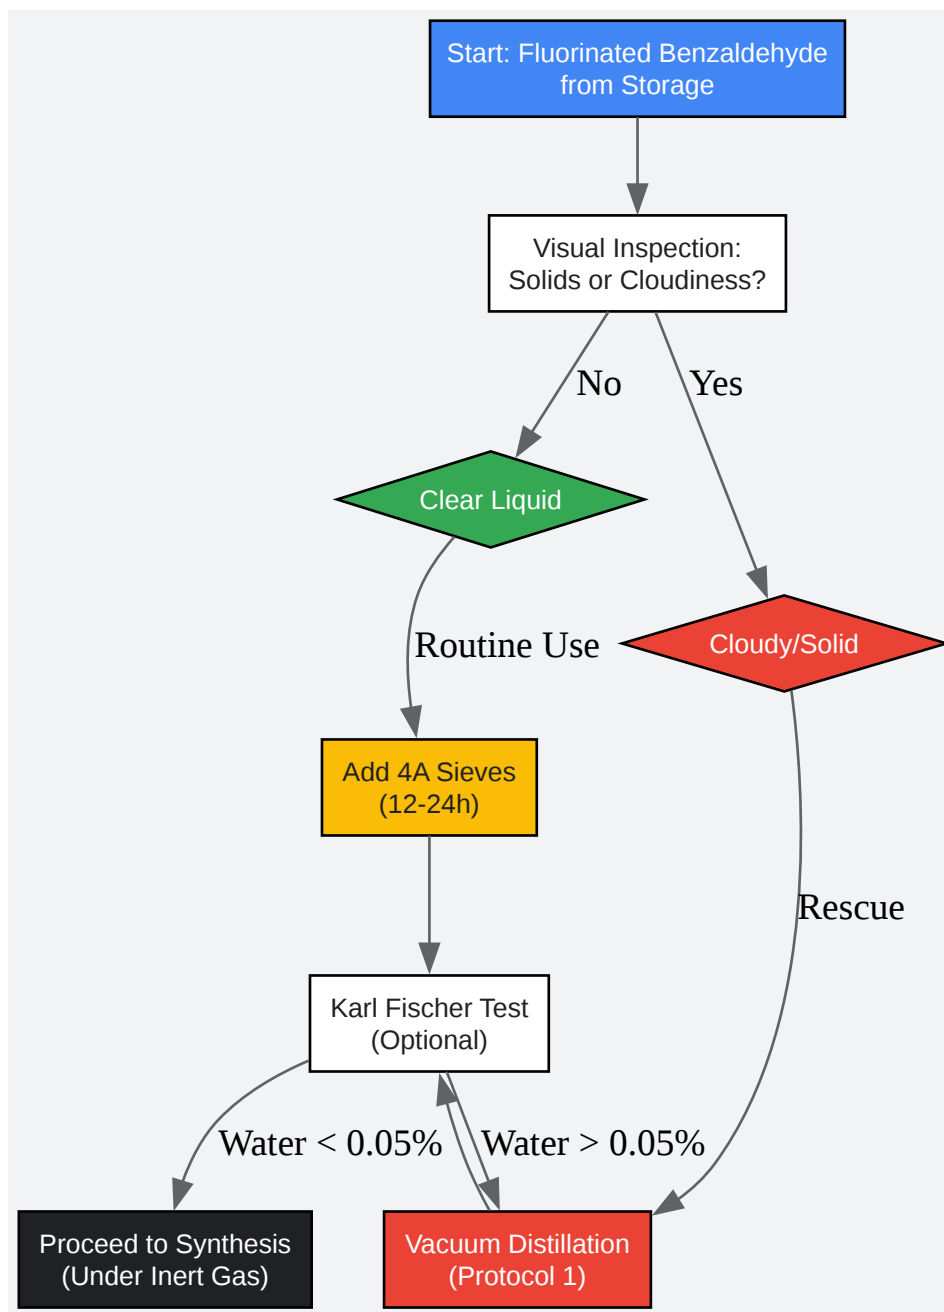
Start: Fluorinated Benzaldehyde from Storage

Visual Inspection: Solids or Cloudiness?

No

Yes

Clear Liquid

Routine Use

Cloudy/Solid

Add 4A Sieves (12-24h)

Rescue

Karl Fischer Test (Optional)

Water < 0.05%

Water > 0.05%

Proceed to Synthesis (Under Inert Gas)

Vacuum Distillation (Protocol 1)